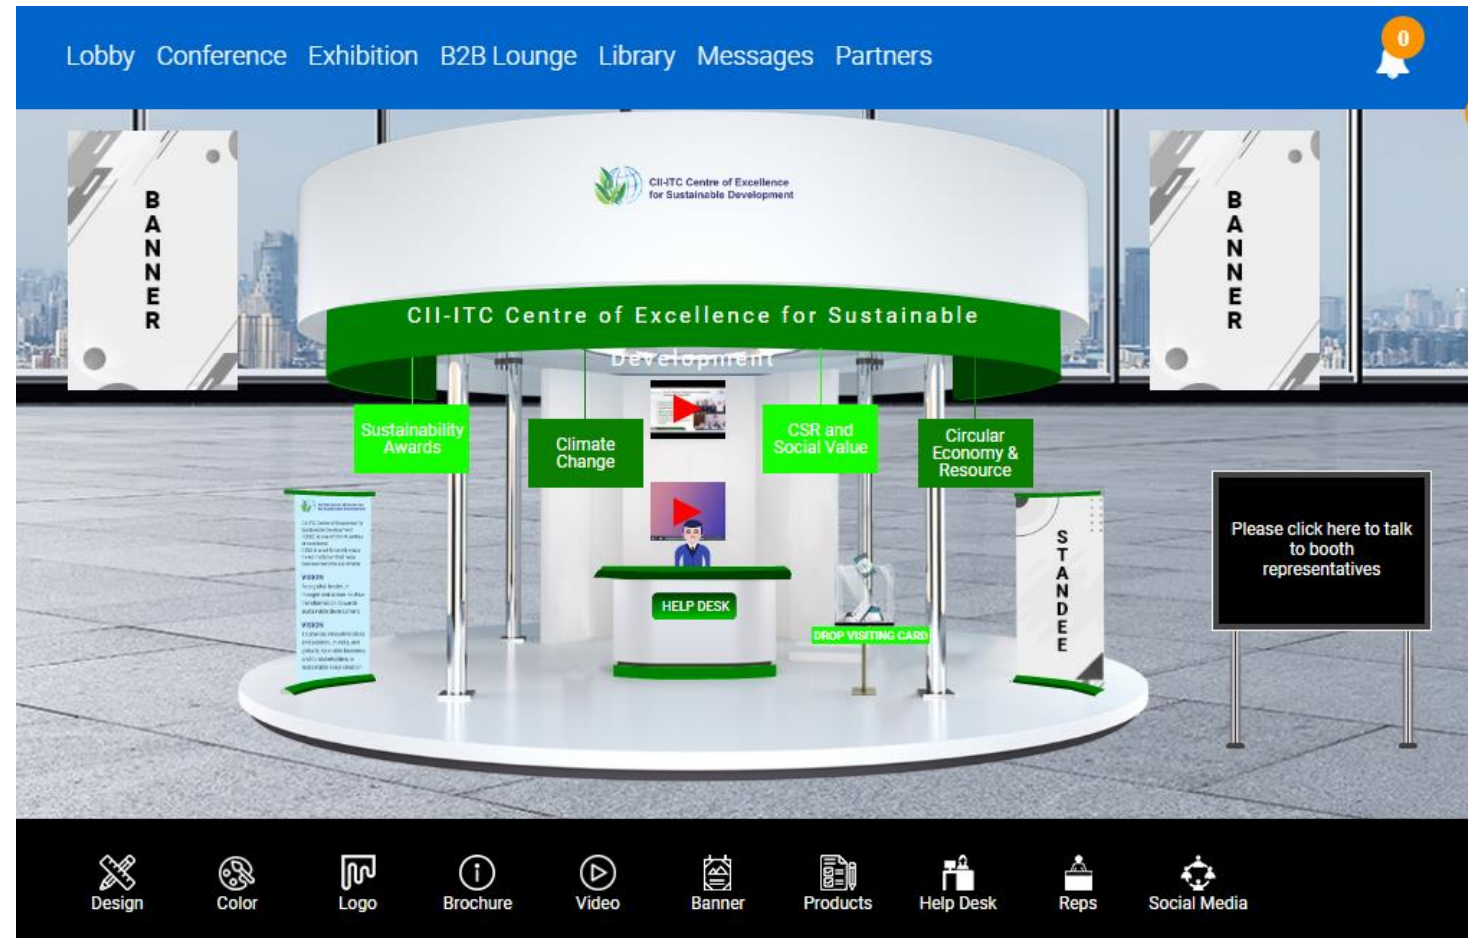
Lobby Conference Exhibition B2B Lounge Library Messages Partners

0

BANNER

CII-ITC Centre of Excellence for Sustainable Development

CII-ITC Centre of Excellence for Sustainable Development

BANNER

Sustainability Awards

Climate Change

CSR and Social Value

Circular Economy & Resource

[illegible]

STANDEE

Please click here to talk to booth representatives

HELP DESK

DROP VISITING CARD

Design Color Logo Brochure Video Banner Products Help Desk Reps Social Media